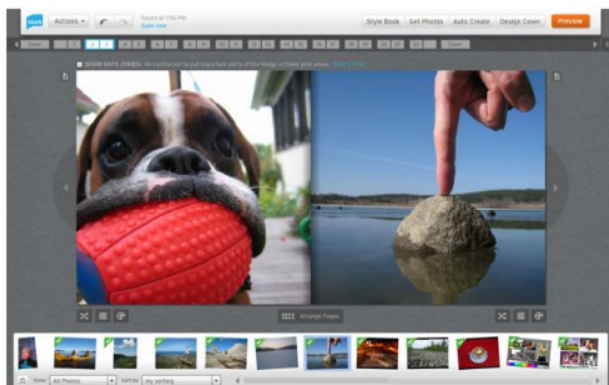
blurb
Actions
Saved at 1:56 PM
Save now
Style Book
Get Photos
Auto Create
Design Cover
Preview
Cover
Cover
SHOW SAFE ZONES: Be careful not to put important parts of the image in these pink areas. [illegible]
Arrange Pages
View
All Photos
Sort by
my sorting